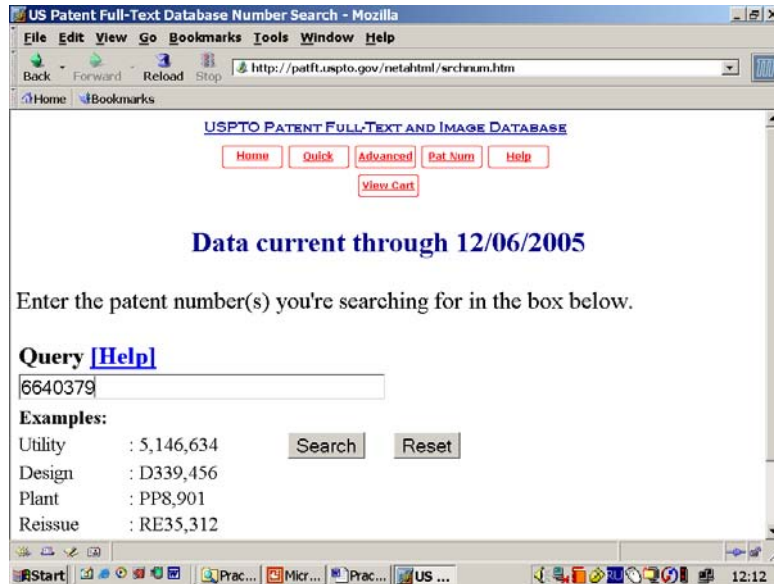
US Patent Full-Text Database Number Search - Mozilla

File Edit View Go Bookmarks Tools Window Help

Back Forward Reload Stop http://patft.uspto.gov/netahtml/srchnum.htm

Home Bookmarks

USPTO PATENT FULL-TEXT AND IMAGE DATABASE

Home Quick Advanced Pat Num Help

View Cart

Data current through 12/06/2005

Enter the patent number(s) you're searching for in the box below.

Query [Help]

6640379

Examples:

| | | |
|---|---|---|
| Utility | : 5,146,634 | Search Reset |
| Design | : D339,456 | |
| Plant | : PP8,901 | |
| Reissue | : RE35,312 | |

Start Prac... Micr... Prac... US ... 12:12